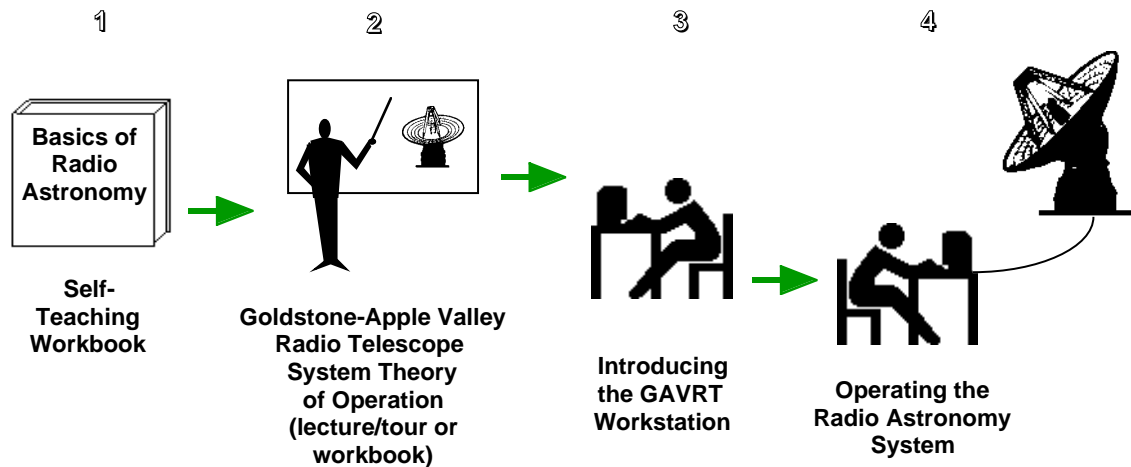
1

Basics of Radio Astronomy

Self-Teaching Workbook

2

Goldstone-Apple Valley Radio Telescope System Theory of Operation (lecture/tour or workbook)

3

Introducing the GAVRT Workstation

4

Operating the Radio Astronomy System